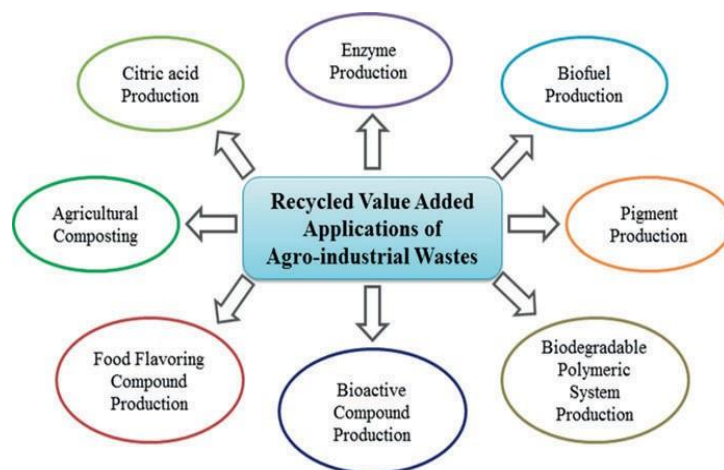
Enzyme Production

Citric acid Production

Biofuel Production

Recycled Value Added Applications of Agro-industrial Wastes

Agricultural Composting

Pigment Production

Food Flavoring Compound Production

Bioactive Compound Production

Biodegradable Polymeric System Production